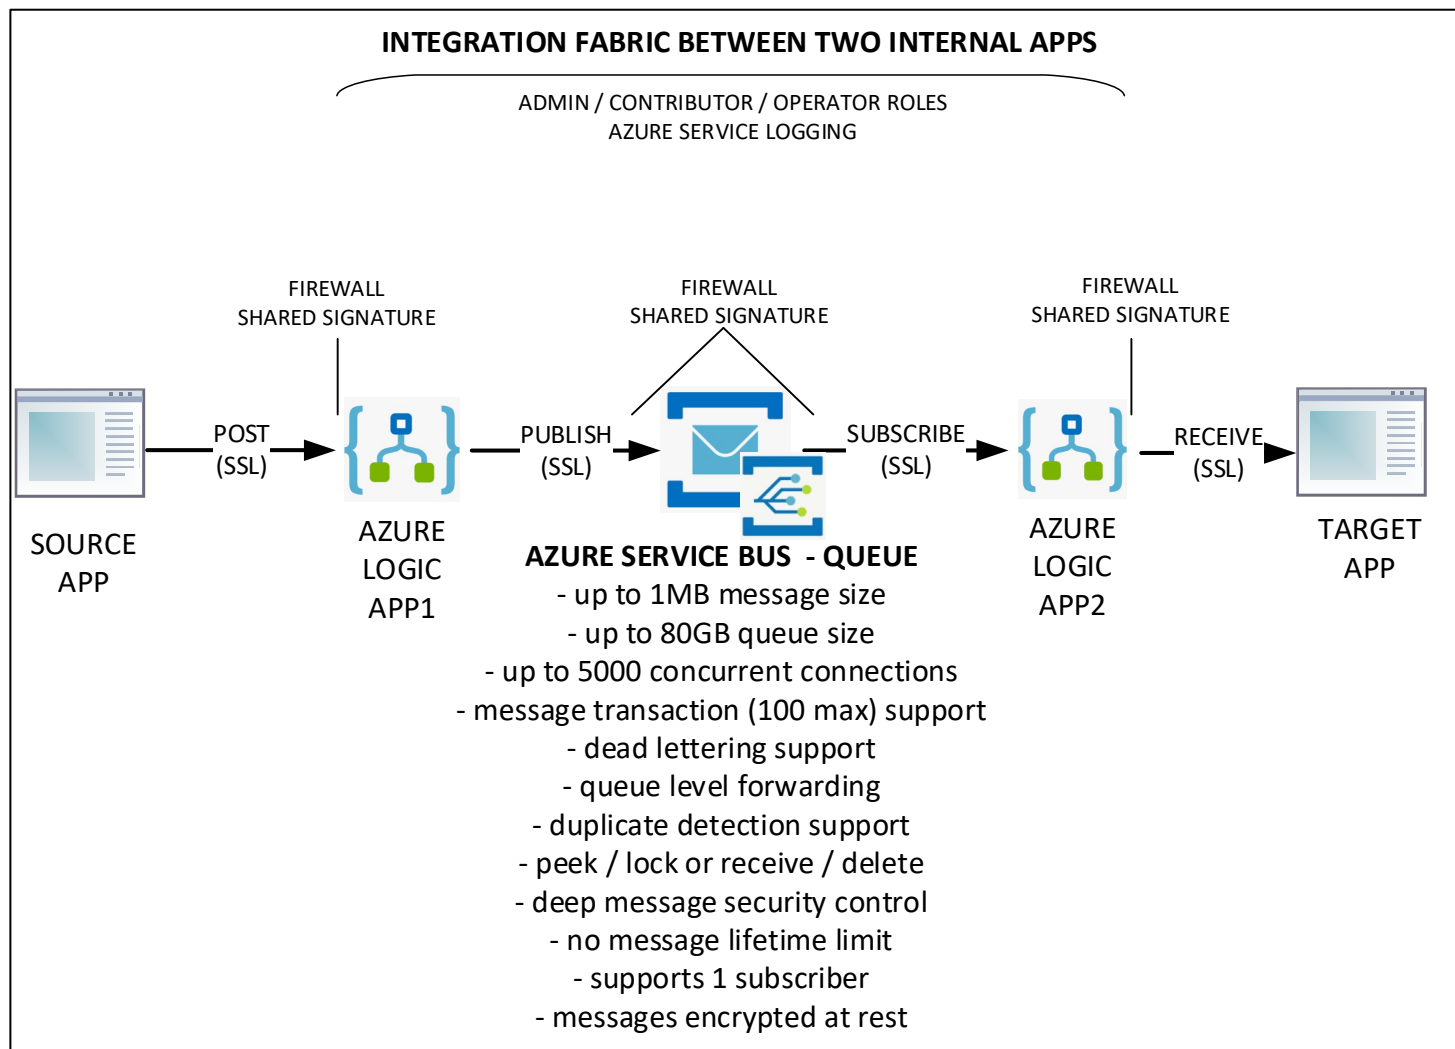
INTEGRATION FABRIC BETWEEN TWO INTERNAL APPS

ADMIN / CONTRIBUTOR / OPERATOR ROLES
AZURE SERVICE LOGGING

FIREWALL
SHARED SIGNATURE

FIREWALL
SHARED SIGNATURE

FIREWALL
SHARED SIGNATURE

POST
(SSL)

PUBLISH
(SSL)

SUBSCRIBE
(SSL)

RECEIVE
(SSL)

SOURCE
APP

AZURE
LOGIC
APP1

AZURE SERVICE BUS - QUEUE
- up to 1MB message size
- up to 80GB queue size
- up to 5000 concurrent connections
- message transaction (100 max) support
- dead lettering support
- queue level forwarding
- duplicate detection support
- peek / lock or receive / delete
- deep message security control
- no message lifetime limit
- supports 1 subscriber
- messages encrypted at rest

AZURE
LOGIC
APP2

TARGET
APP